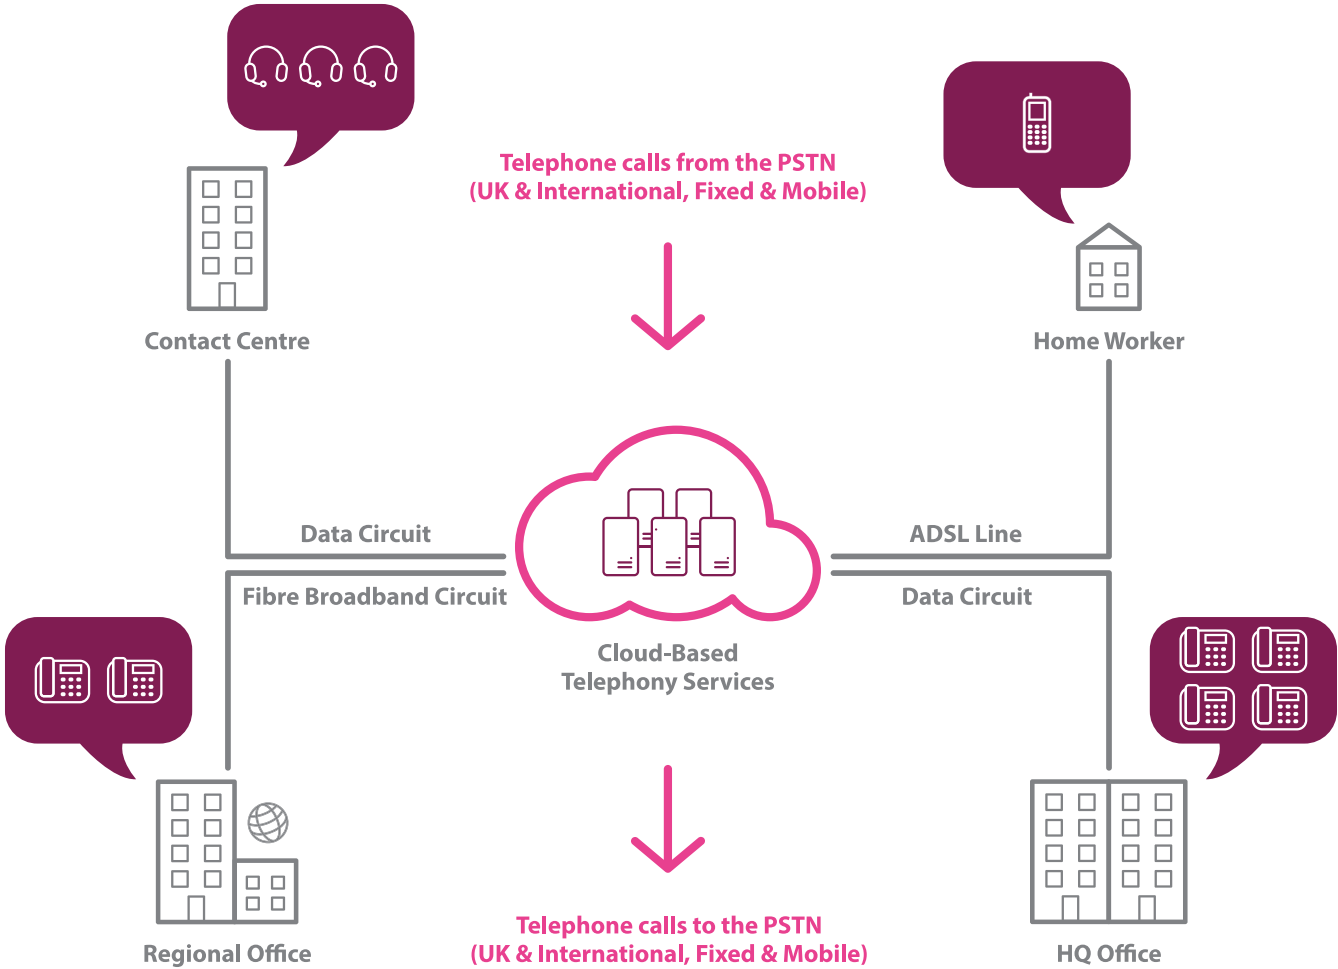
Telephone calls from the PSTN
(UK & International, Fixed & Mobile)

Contact Centre

Home Worker

Data Circuit

ADSL Line

Fibre Broadband Circuit

Data Circuit

Cloud-Based
Telephony Services

Regional Office

HQ Office

Telephone calls to the PSTN
(UK & International, Fixed & Mobile)